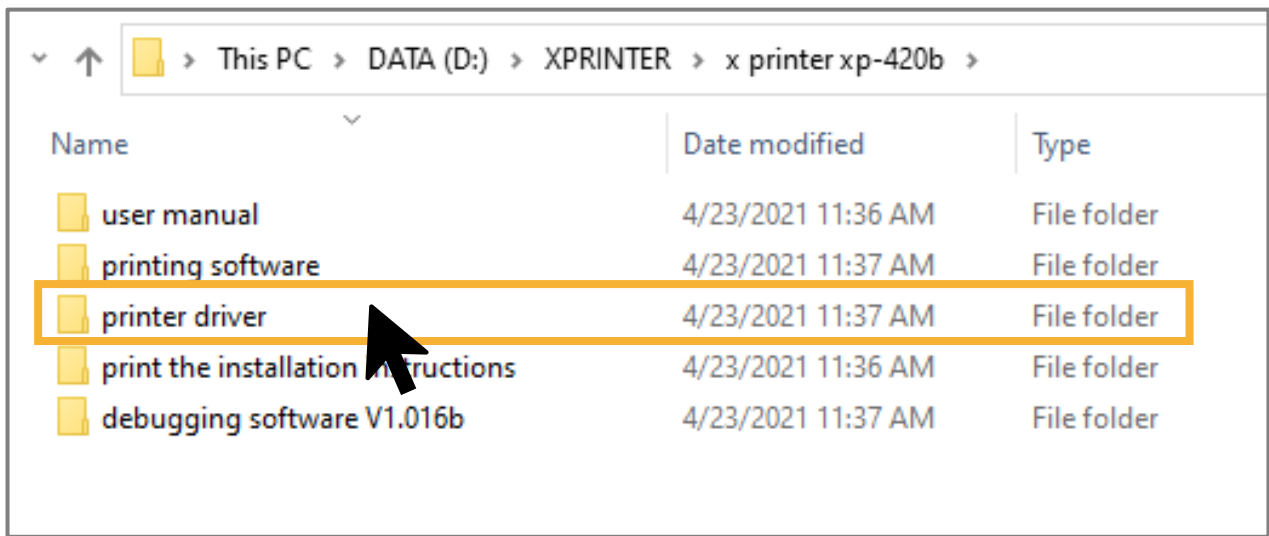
> This PC > DATA (D:) > XPRINTER > x printer xp-420b >

| Name | Date modified | Type |
|---|---|---|
| user manual | 4/23/2021 11:36 AM | File folder |
| printing software | 4/23/2021 11:37 AM | File folder |
| printer driver | 4/23/2021 11:37 AM | File folder |
| print the installation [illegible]tructions | 4/23/2021 11:36 AM | File folder |
| debugging software V1.016b | 4/23/2021 11:37 AM | File folder |